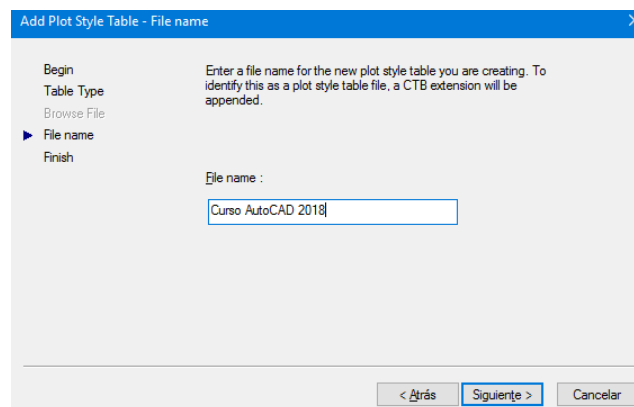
Add Plot Style Table - File name

Begin
Table Type
Browse File
File name
Finish

Enter a file name for the new plot style table you are creating. To identify this as a plot style table file, a CTB extension will be appended.

File name :

Curso AutoCAD 2018

< Atrás
Siguiente >
Cancelar